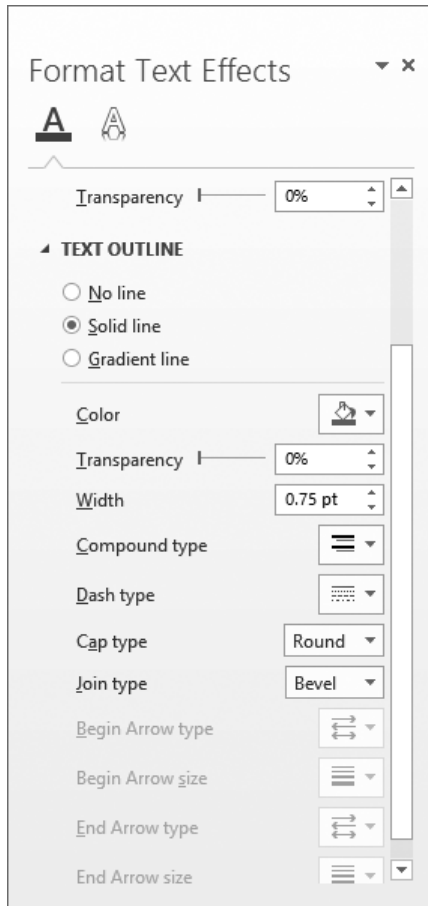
Format Text Effects

Transparency 0%

TEXT OUTLINE

No line

Solid line

Gradient line

Color

Transparency 0%

Width 0.75 pt

Compound type

Dash type

Cap type Round

Join type Bevel

Begin Arrow type

Begin Arrow size

End Arrow type

End Arrow size